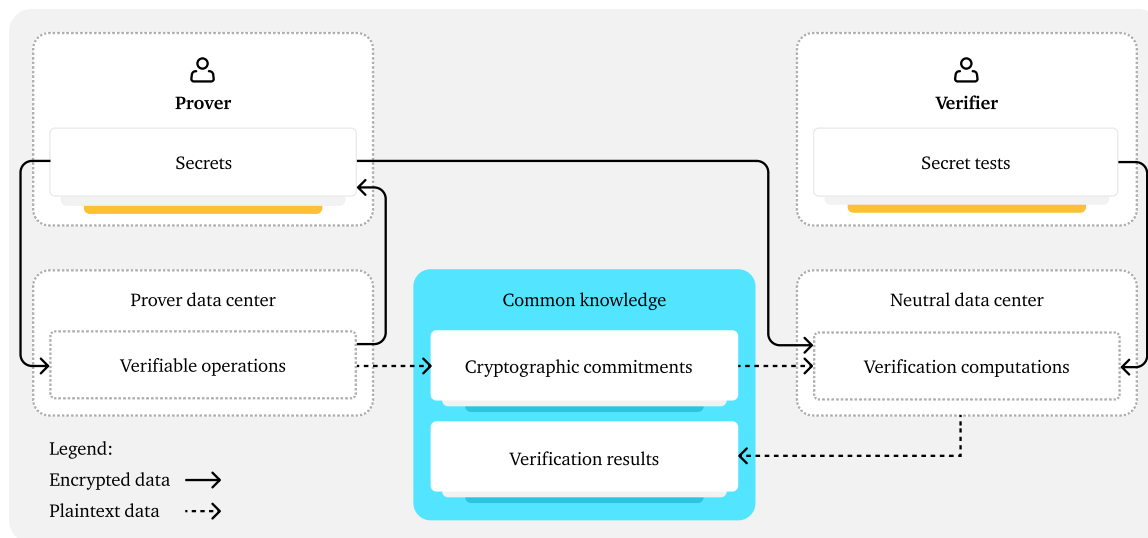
Prover

Secrets

Verifier

Secret tests

Prover data center

Verifiable operations

Common knowledge

Cryptographic commitments

Verification results

Neutral data center

Verification computations

Legend:

Encrypted data

Plaintext data